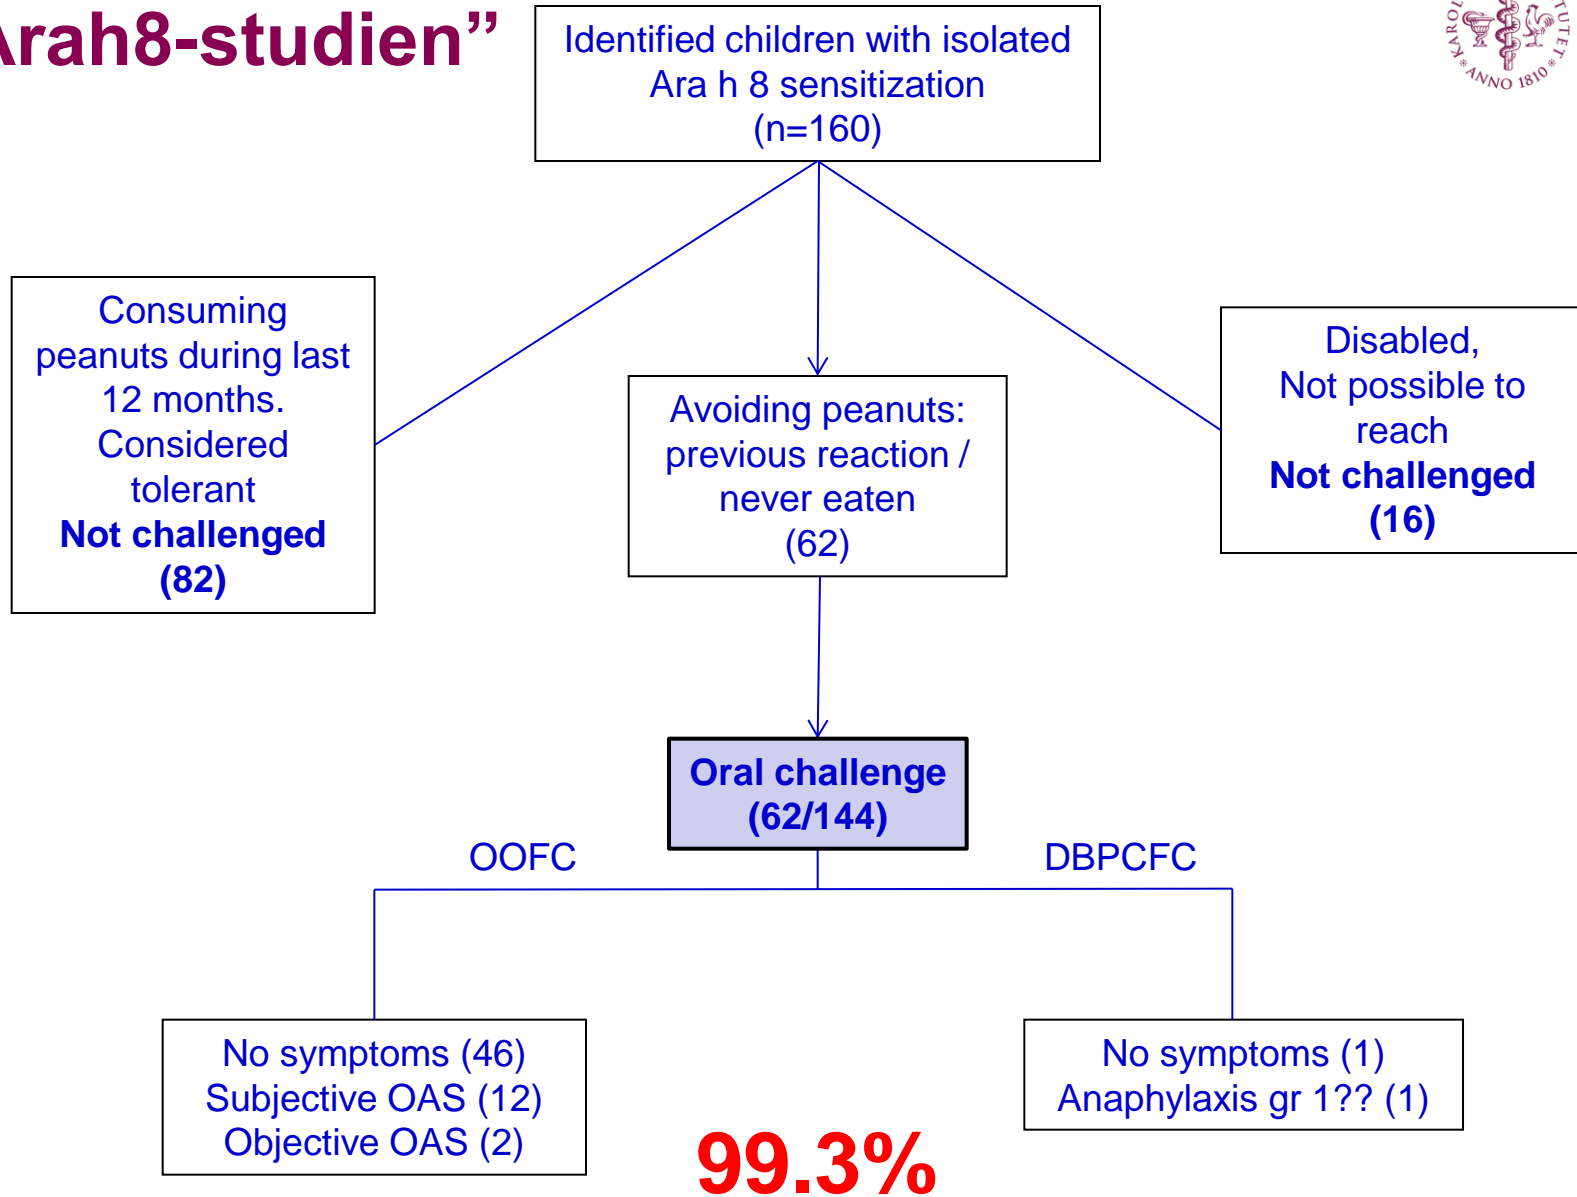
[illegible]rah8-studien”

KAROL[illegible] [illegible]UTET ANNO 1810

Identified children with isolated Ara h 8 sensitization (n=160)

Consuming peanuts during last 12 months. Considered tolerant
**Not challenged (82)**

Avoiding peanuts: previous reaction / never eaten (62)

Disabled, Not possible to reach
**Not challenged (16)**

**Oral challenge (62/144)**

OOFC

DBPCFC

No symptoms (46)
Subjective OAS (12)
Objective OAS (2)

No symptoms (1)
Anaphylaxis gr 1?? (1)

99.3%